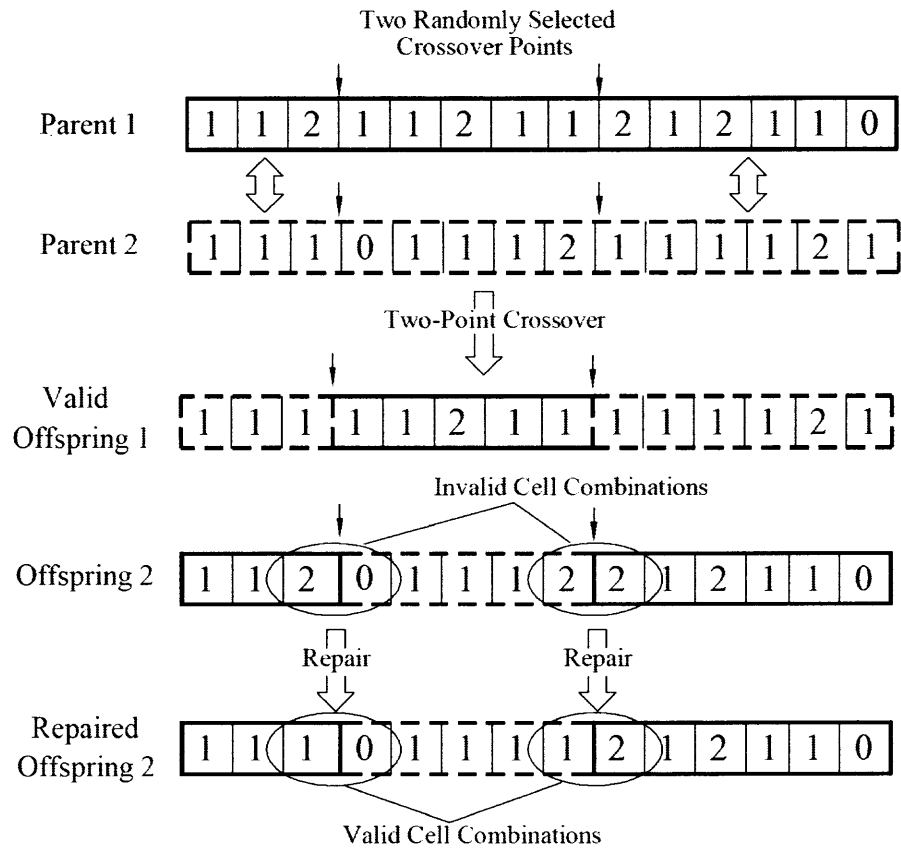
Two Randomly Selected Crossover Points

Parent 1

| 1 | 1 | 2 | 1 | 1 | 2 | 1 | 1 | 2 | 1 | 2 | 1 | 1 | 0 |
|---|---|---|---|---|---|---|---|---|---|---|---|---|---|

Parent 2

| 1 | 1 | 1 | 0 | 1 | 1 | 1 | 2 | 1 | 1 | 1 | 1 | 2 | 1 |
|---|---|---|---|---|---|---|---|---|---|---|---|---|---|

Two-Point Crossover

Valid Offspring 1

| 1 | 1 | 1 | 1 | 1 | 2 | 1 | 1 | 1 | 1 | 1 | 1 | 2 | 1 |
|---|---|---|---|---|---|---|---|---|---|---|---|---|---|

Invalid Cell Combinations

Offspring 2

| 1 | 1 | 2 | 0 | 1 | 1 | 1 | 2 | 2 | 1 | 2 | 1 | 1 | 0 |
|---|---|---|---|---|---|---|---|---|---|---|---|---|---|

Repair

Repair

Repaired Offspring 2

| 1 | 1 | 1 | 0 | 1 | 1 | 1 | 1 | 2 | 1 | 2 | 1 | 1 | 0 |
|---|---|---|---|---|---|---|---|---|---|---|---|---|---|

Valid Cell Combinations